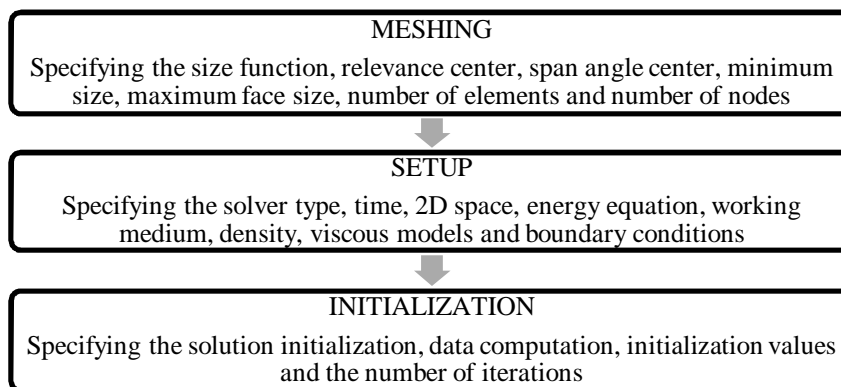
MESHING

Specifying the size function, relevance center, span angle center, minimum size, maximum face size, number of elements and number of nodes

SETUP

Specifying the solver type, time, 2D space, energy equation, working medium, density, viscous models and boundary conditions

INITIALIZATION

Specifying the solution initialization, data computation, initialization values and the number of iterations